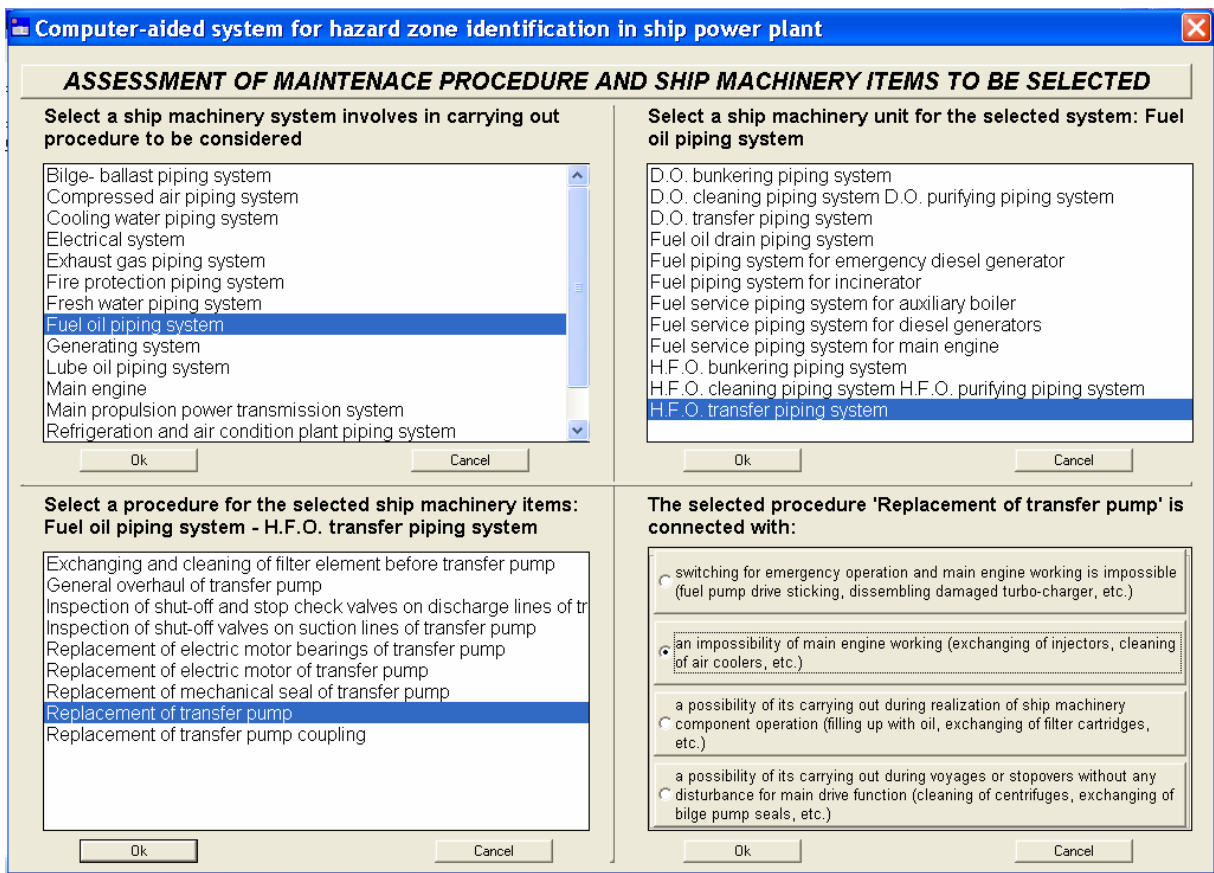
Computer-aided system for hazard zone identification in ship power plant

ASSESSMENT OF MAINTENACE PROCEDURE AND SHIP MACHINERY ITEMS TO BE SELECTED

Select a ship machinery system involves in carrying out procedure to be considered

Bilge- ballast piping system
Compressed air piping system
Cooling water piping system
Electrical system
Exhaust gas piping system
Fire protection piping system
Fresh water piping system
Fuel oil piping system
Generating system
Lube oil piping system
Main engine
Main propulsion power transmission system
Refrigeration and air condition plant piping system

Ok
Cancel

Select a ship machinery unit for the selected system: Fuel oil piping system

D.O. bunkering piping system
D.O. cleaning piping system D.O. purifying piping system
D.O. transfer piping system
Fuel oil drain piping system
Fuel piping system for emergency diesel generator
Fuel piping system for incinerator
Fuel service piping system for auxiliary boiler
Fuel service piping system for diesel generators
Fuel service piping system for main engine
H.F.O. bunkering piping system
H.F.O. cleaning piping system H.F.O. purifying piping system
H.F.O. transfer piping system

Ok
Cancel

Select a procedure for the selected ship machinery items: Fuel oil piping system - H.F.O. transfer piping system

Exchanging and cleaning of filter element before transfer pump
General overhaul of transfer pump
Inspection of shut-off and stop check valves on discharge lines of tr
Inspection of shut-off valves on suction lines of transfer pump
Replacement of electric motor bearings of transfer pump
Replacement of electric motor of transfer pump
Replacement of mechanical seal of transfer pump
Replacement of transfer pump
Replacement of transfer pump coupling

Ok
Cancel

The selected procedure 'Replacement of transfer pump' is connected with:

switching for emergency operation and main engine working is impossible (fuel pump drive sticking, dissembling damaged turbo-charger, etc.)

an impossibility of main engine working (exchanging of injectors, cleaning of air coolers, etc.)

a possibility of its carrying out during realization of ship machinery component operation (filling up with oil, exchanging of filter cartridges, etc.)

a possibility of its carrying out during voyages or stopovers without any disturbance for main drive function (cleaning of centrifuges, exchanging of bilge pump seals, etc.)

Ok
Cancel